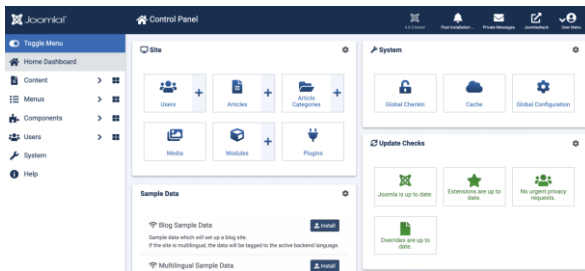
Joomla!

Control Panel

4.0.0 beta1 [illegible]

Post Installation ...

Private Messages

Joomla!Admin

User Menu

Toggle Menu

Home Dashboard

Content

Menus

Components

Users

System

Help

Site

Users

Articles

Article Categories

Media

Modules

Plugins

System

Global Checkin

Cache

Global Configuration

Update Checks

Joomla is up to date.

Extensions are up to date.

No urgent privacy requests.

Overrides are up to date.

Sample Data

Blog Sample Data

Install

Sample data which will set up a blog site.
If the site is multilingual, the data will be tagged to the active backend language.

Multilingual Sample Data

Install